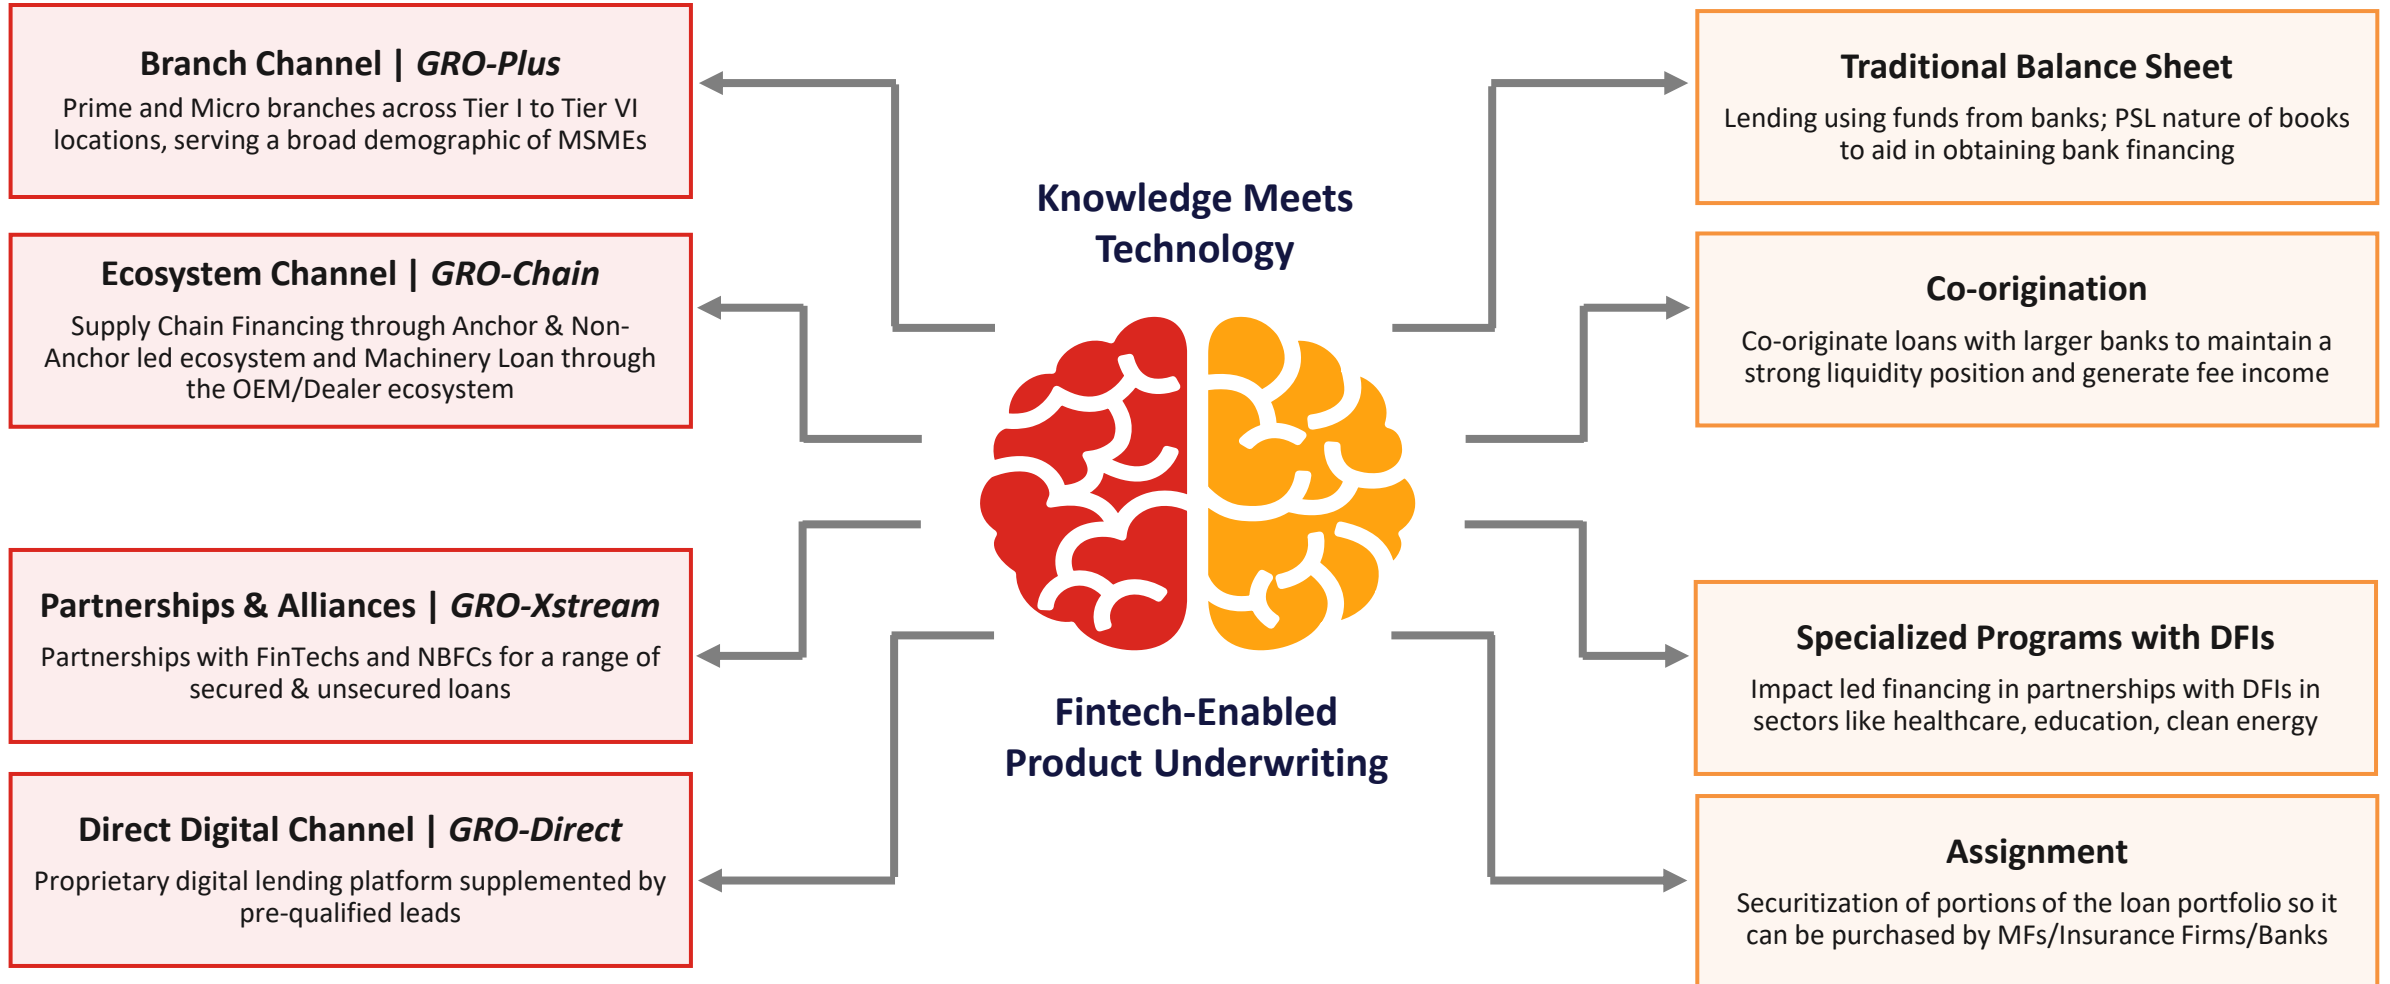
Branch Channel | GRO-Plus
Prime and Micro branches across Tier I to Tier VI locations, serving a broad demographic of MSMEs

Ecosystem Channel | GRO-Chain
Supply Chain Financing through Anchor & Non-Anchor led ecosystem and Machinery Loan through the OEM/Dealer ecosystem

Partnerships & Alliances | GRO-Xstream
Partnerships with FinTechs and NBFCs for a range of secured & unsecured loans

Direct Digital Channel | GRO-Direct
Proprietary digital lending platform supplemented by pre-qualified leads

Knowledge Meets Technology

Fintech-Enabled Product Underwriting

Traditional Balance Sheet
Lending using funds from banks; PSL nature of books to aid in obtaining bank financing

Co-origination
Co-originate loans with larger banks to maintain a strong liquidity position and generate fee income

Specialized Programs with DFIs
Impact led financing in partnerships with DFIs in sectors like healthcare, education, clean energy

Assignment
Securitization of portions of the loan portfolio so it can be purchased by MFs/Insurance Firms/Banks